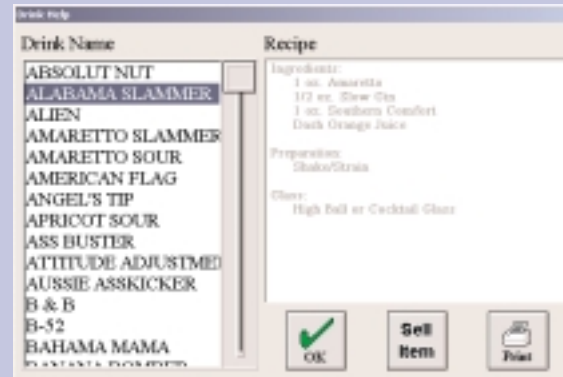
Drink Help

Drink Name

ABSOLUT NUT
ALABAMA SLAMMER
ALIEN
AMARETTO SLAMMER
AMARETTO SOUR
AMERICAN FLAG
ANGEL'S TIP
APRICOT SOUR
ASS BUSTER
ATTITUDE ADJUSTME
AUSSIE ASSKICKER
B & B
B-52
BAHAMA MAMA
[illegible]

Recipe

Ingredients:
1 oz. Amaretto
1/2 oz. Sloe Gin
1 oz. Southern Comfort
Dash Orange Juice

Preparation:
Shake/Strain

Glass:
High Ball or Cocktail Glass

OK

Sell Item

Print